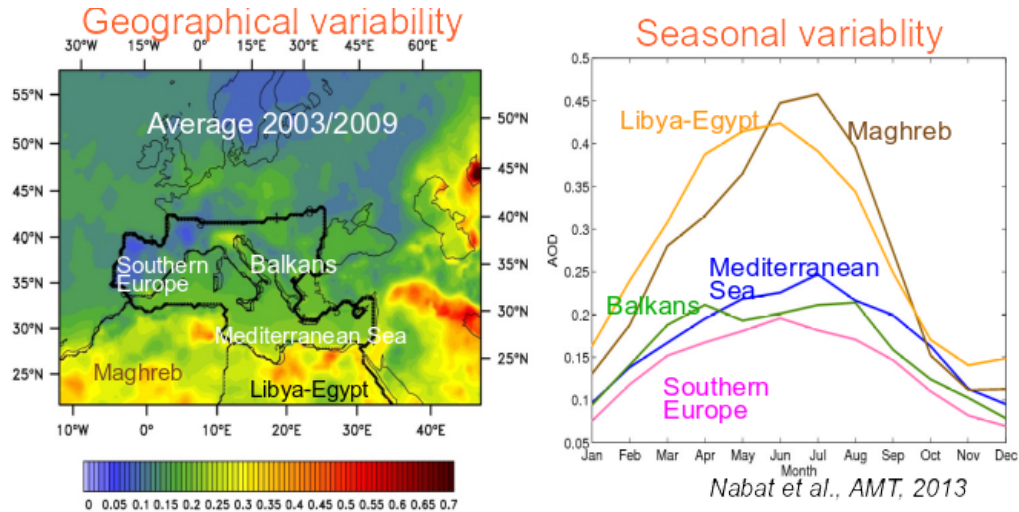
Geographical variability

30°W 15°W 0° 15°E 30°E 45°E 60°E

55°N 50°N 45°N 40°N 35°N 30°N 25°N

50°N 45°N 40°N 35°N 30°N 25°N

Average 2003/2009

Southern Europe

Balkans

Mediterranean Sea

Maghreb

Libya-Egypt

10°W 0° 10°E 20°E 30°E 40°E

0 0.05 0.1 0.15 0.2 0.25 0.3 0.35 0.4 0.45 0.5 0.55 0.6 0.65 0.7

Seasonal variablity

0.5 0.45 0.4 0.35 0.3 0.25 0.2 0.15 0.1 0.05

AOD

Libya-Egypt

Maghreb

Mediterranean Sea

Balkans

Southern Europe

Jan Feb Mar Apr May Jun Jul Aug Sep Oct Nov Dec

Month

Nabat et al., AMT, 2013